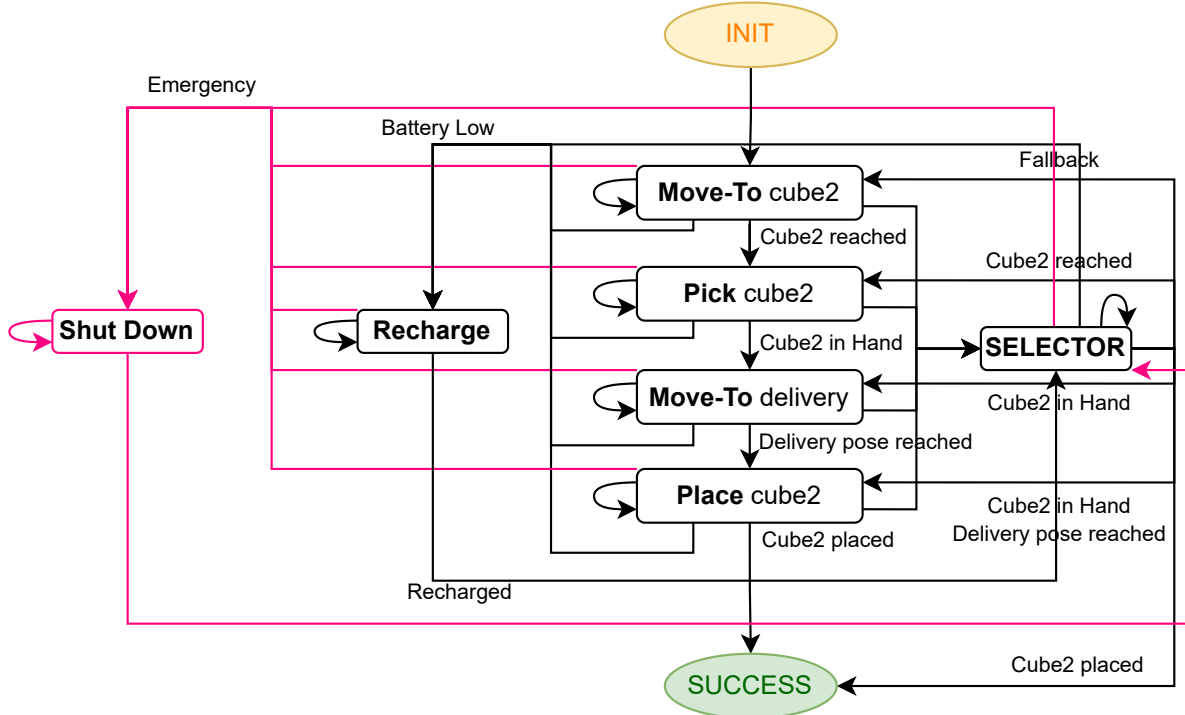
INIT

Emergency

Battery Low

Fallback

**Move-To** cube2

Cube2 reached

Cube2 reached

**Pick** cube2

**Shut Down**

**Recharge**

Cube2 in Hand

**SELECTOR**

**Move-To** delivery

Cube2 in Hand

Delivery pose reached

**Place** cube2

Cube2 in Hand
Delivery pose reached

Cube2 placed

Recharged

SUCCESS

Cube2 placed